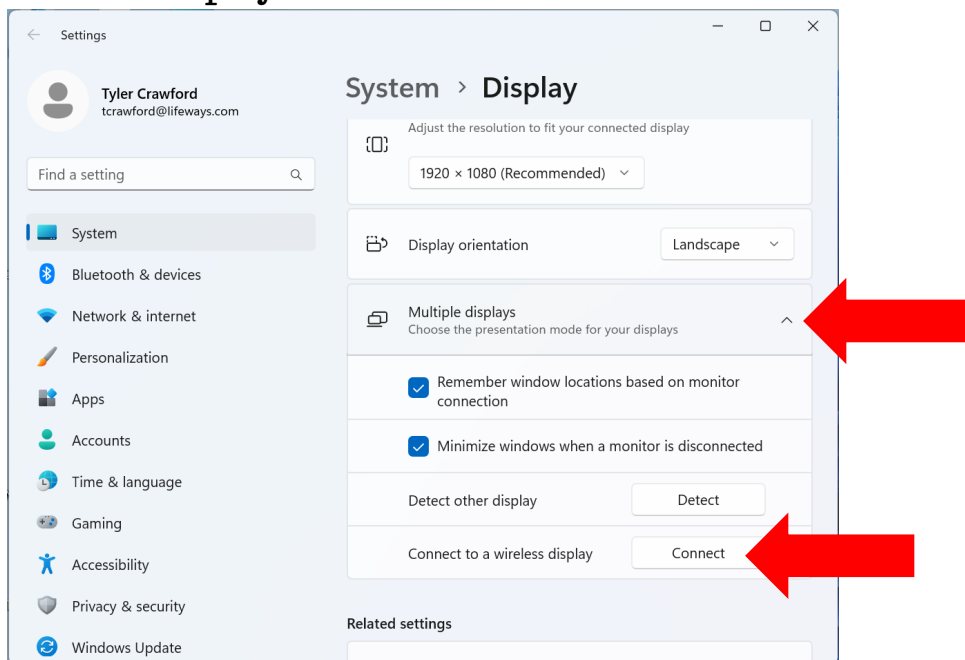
Settings

Tyler Crawford
tcrawford@lifeways.com

Find a setting

System
Bluetooth & devices
Network & internet
Personalization
Apps
Accounts
Time & language
Gaming
Accessibility
Privacy & security
Windows Update

System > Display

Adjust the resolution to fit your connected display
1920 × 1080 (Recommended)

Display orientation
Landscape

Multiple displays
Choose the presentation mode for your displays

Remember window locations based on monitor connection

Minimize windows when a monitor is disconnected

Detect other display
Detect

Connect to a wireless display
Connect

Related settings